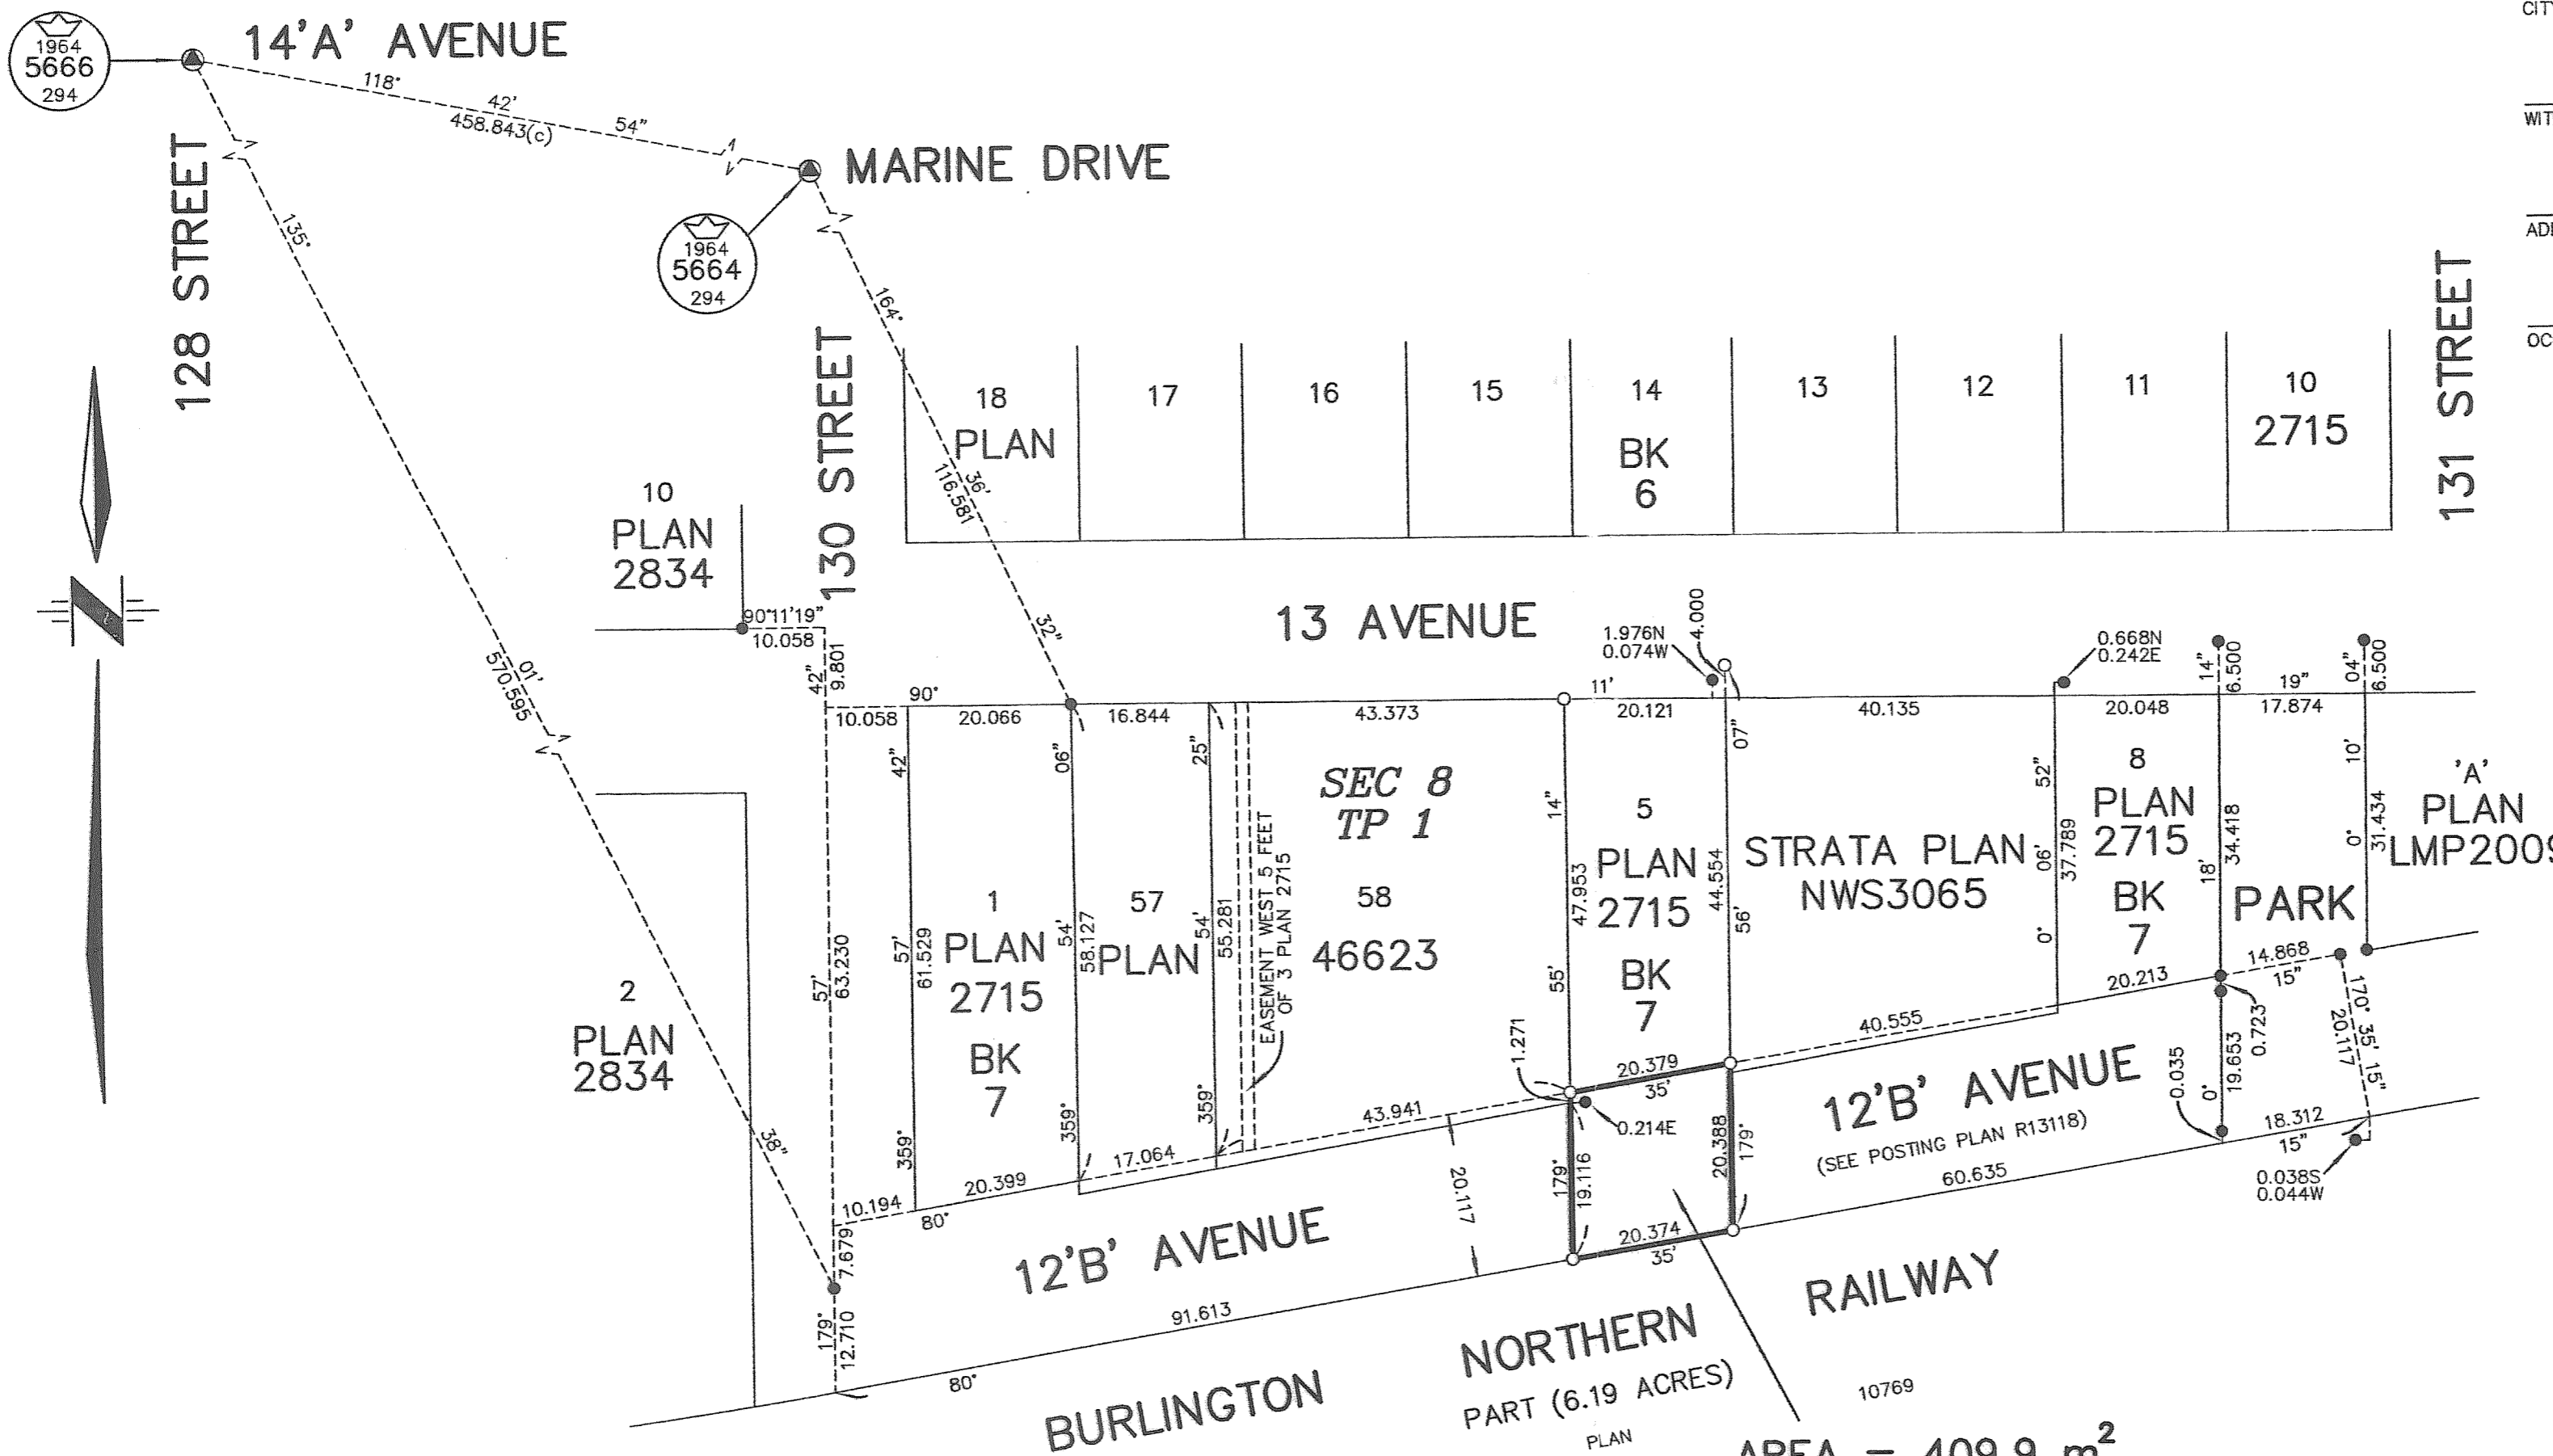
1964
5666
294

14'A' AVENUE

118°
42'
458.843(c)
54"

MARINE DRIVE

1964
5664
294

128 STREET

135°

164°

130 STREET

131 STREET

CIT
WIT
AD
OC

18
PLAN

17

16

15

14
BK
6

13

12

11

10
2715

36'
116.581

10
PLAN
2834

N

570.595
01'

90°11'19"
10.058

13 AVENUE

32"

42"
9.801

1.976N
0.074W

4.000

0.668N
0.242E

14"
6.500

04"
6.500

90°
10.058
20.066
16.844
43.373
11'
20.121
40.135
20.048
19"
17.874

42"
06"
25"
07"
52"

SEC 8
TP 1

5

14"

10'

8
PLAN
2715
BK
7

'A'
PLAN
LMP2009

STRATA PLAN
NWS3065

1
PLAN
2715
BK
7

57
PLAN

EASEMENT WEST 5 FEET
OF 3 PLAN 2715

58
46623

PLAN
2715
BK
7

47.953
44.554
37.789
34.418
31.434

PARK

2
PLAN
2834

57'
63.230
57'
61.529
54'
58.127
54'
55.281
55'
56'
06'
0°
18'
0°

14.868
15"
20.213
40.555
20.379
35'
1.271

0.723
19.653
0.035
0°

170° 35' 15"
20.117

12'B' AVENUE
(SEE POSTING PLAN R13118)

359°
359°
359°
43.941
0.214E
20.388
179°
179°
19.116
20.117

38"

10.194
20.399
17.064
80°

18.312
15"
60.635

0.038S
0.044W

7.679
12'B' AVENUE
20.374
35'

RAILWAY

179°
12.710

91.613
80°

NORTHERN
PART (6.19 ACRES)
PLAN
10769

BURLINGTON

AREA = 409.9 $m^2$